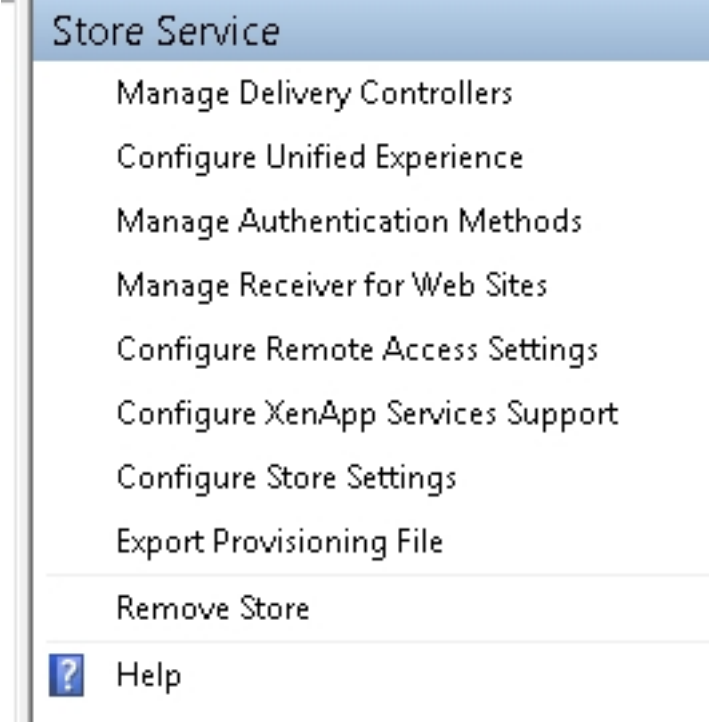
Store Service

Manage Delivery Controllers

Configure Unified Experience

Manage Authentication Methods

Manage Receiver for Web Sites

Configure Remote Access Settings

Configure XenApp Services Support

Configure Store Settings

Export Provisioning File

Remove Store

Help